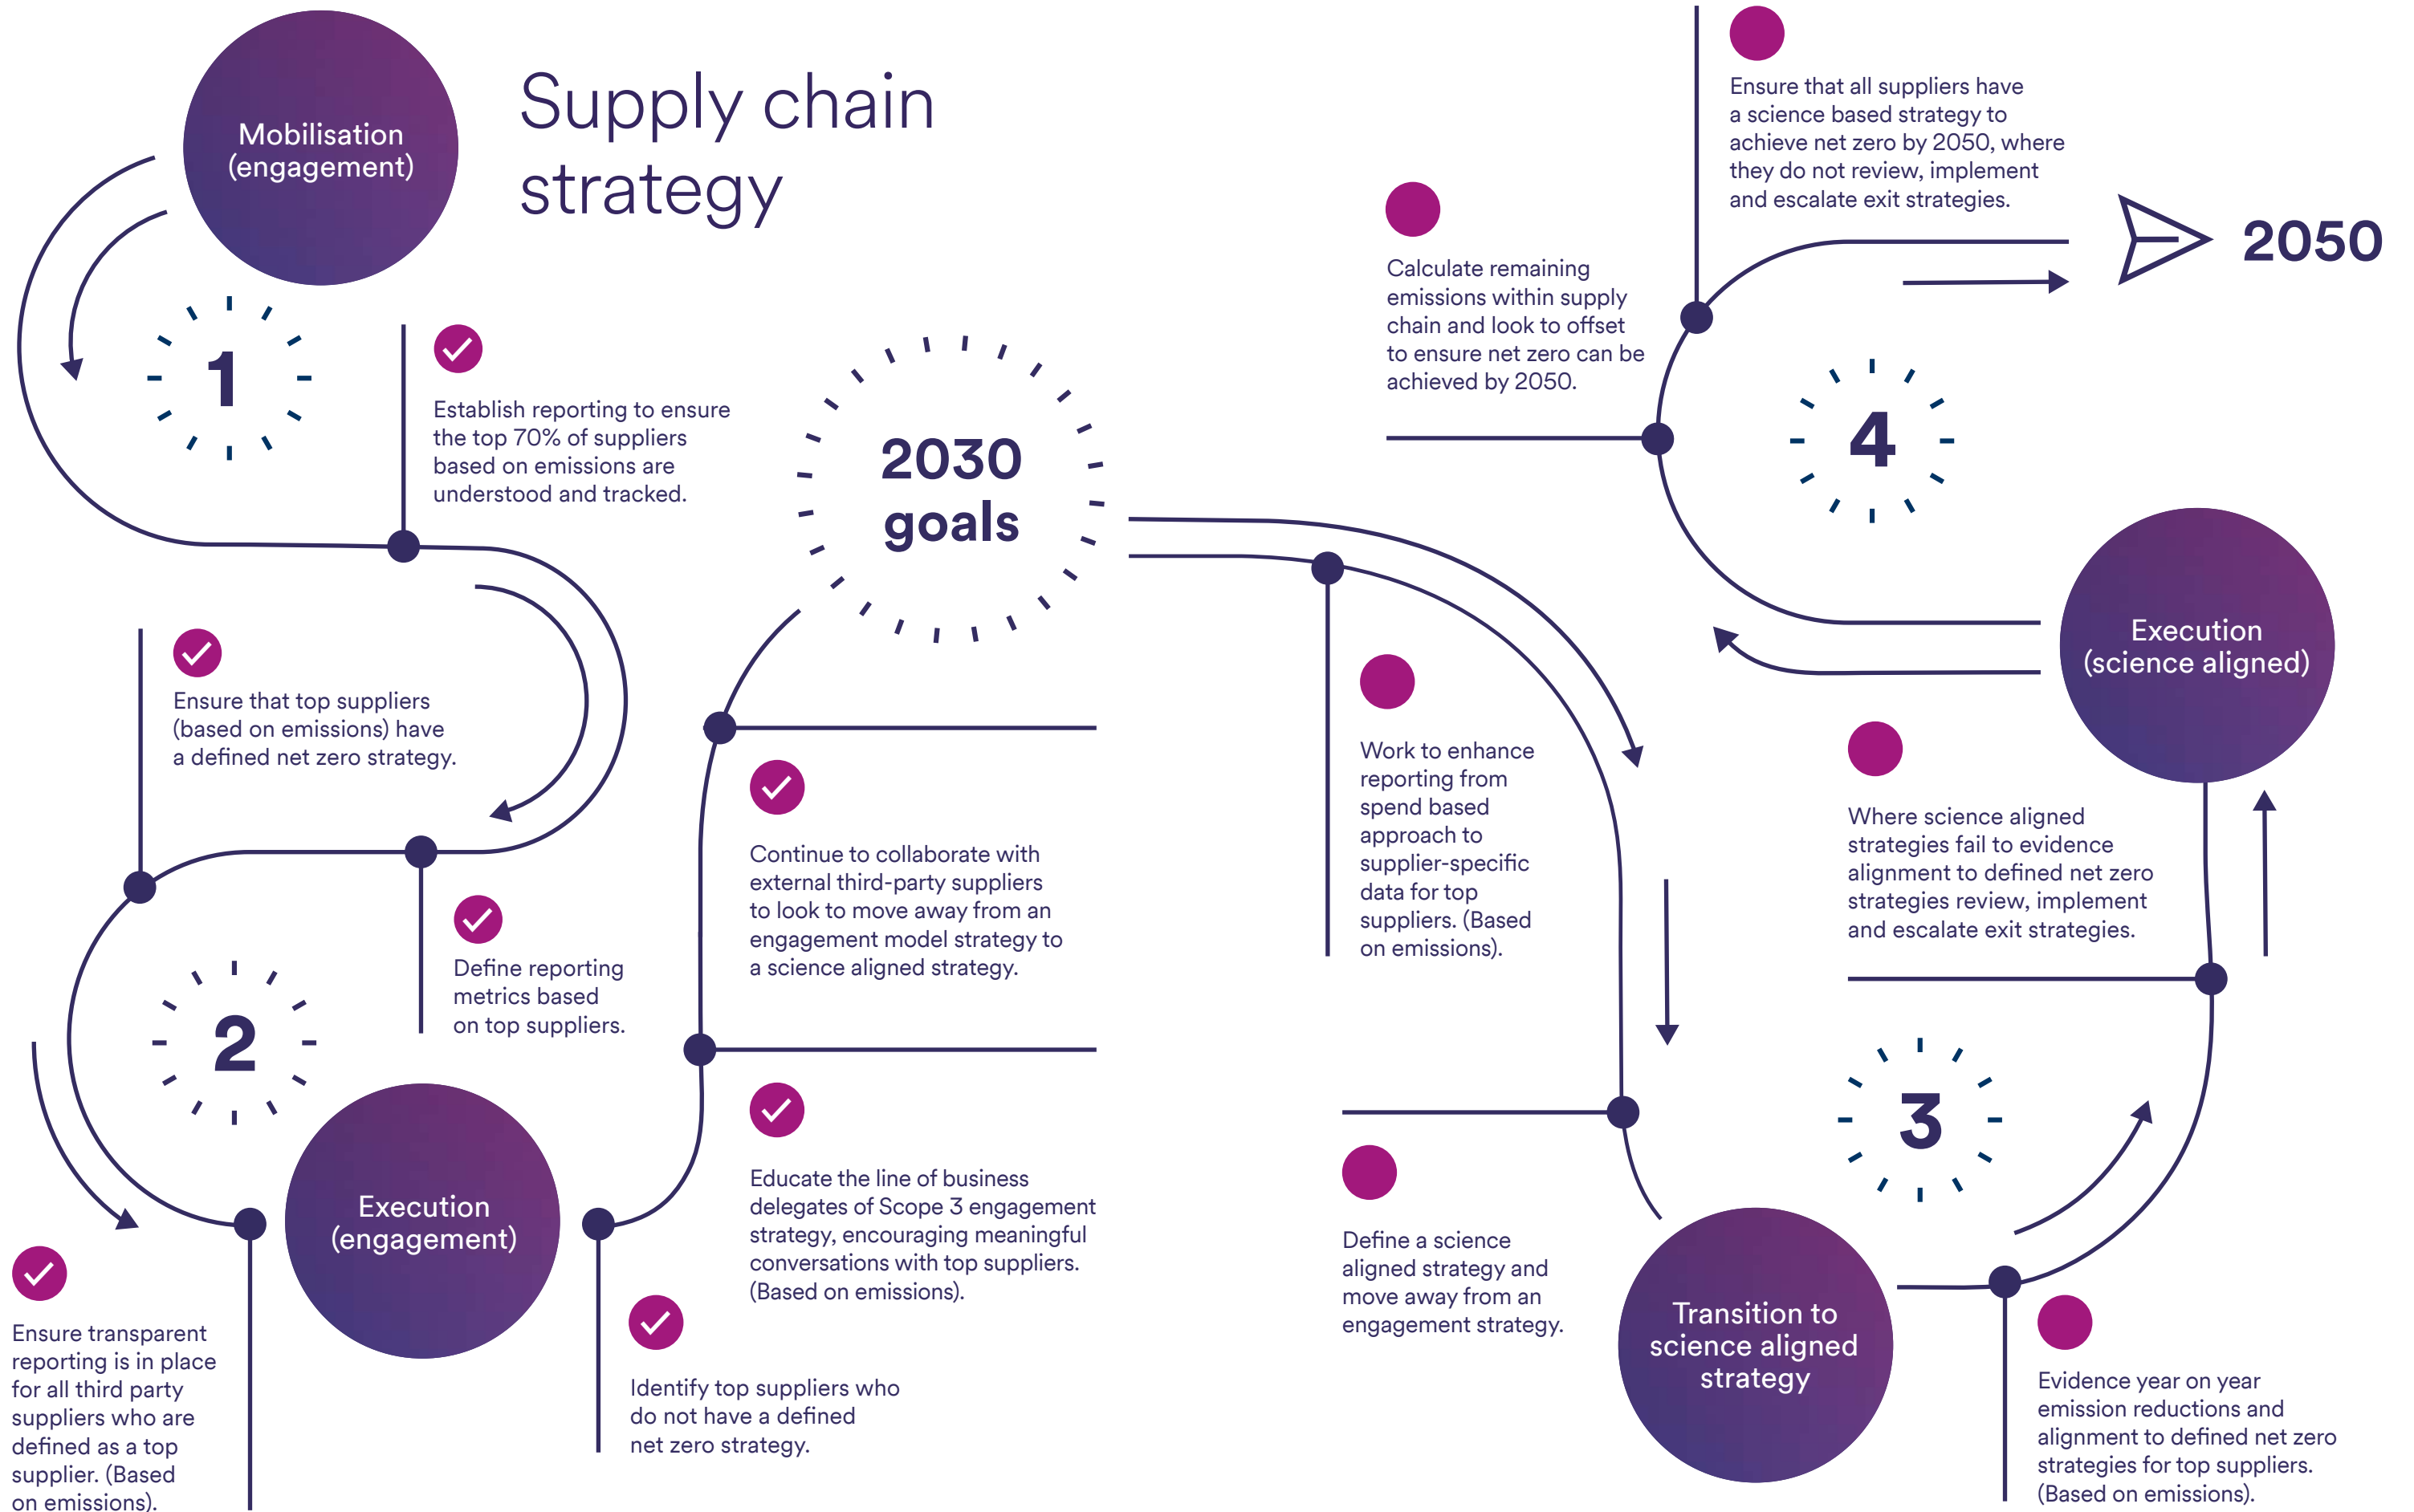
Mobilisation (engagement)

Supply chain strategy

1

Establish reporting to ensure the top 70% of suppliers based on emissions are understood and tracked.

Ensure that top suppliers (based on emissions) have a defined net zero strategy.

Define reporting metrics based on top suppliers.

2

Execution (engagement)

Ensure transparent reporting is in place for all third party suppliers who are defined as a top supplier. (Based on emissions).

2030 goals

Continue to collaborate with external third-party suppliers to look to move away from an engagement model strategy to a science aligned strategy.

Educate the line of business delegates of Scope 3 engagement strategy, encouraging meaningful conversations with top suppliers. (Based on emissions).

Identify top suppliers who do not have a defined net zero strategy.

Work to enhance reporting from spend based approach to supplier-specific data for top suppliers. (Based on emissions).

Define a science aligned strategy and move away from an engagement strategy.

Transition to science aligned strategy

3

Evidence year on year emission reductions and alignment to defined net zero strategies for top suppliers. (Based on emissions).

Where science aligned strategies fail to evidence alignment to defined net zero strategies review, implement and escalate exit strategies.

Execution (science aligned)

4

Calculate remaining emissions within supply chain and look to offset to ensure net zero can be achieved by 2050.

Ensure that all suppliers have a science based strategy to achieve net zero by 2050, where they do not review, implement and escalate exit strategies.

2050